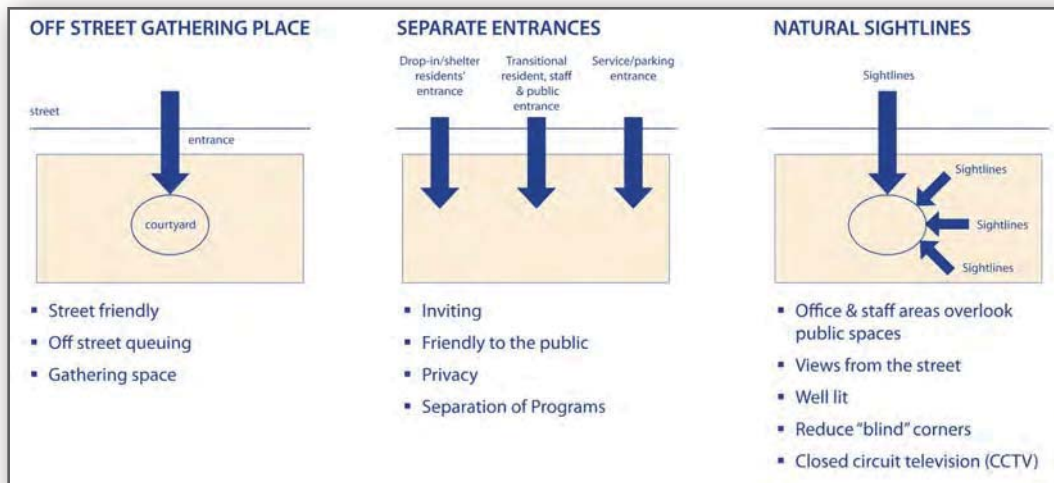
OFF STREET GATHERING PLACE

street

entrance

courtyard

- Street friendly
- Off street queuing
- Gathering space

SEPARATE ENTRANCES

Drop-in/shelter residents' entrance

Transitional resident, staff & public entrance

Service/parking entrance

- Inviting
- Friendly to the public
- Privacy
- Separation of Programs

NATURAL SIGHTLINES

Sightlines

Sightlines

Sightlines

Sightlines

- Office & staff areas overlook public spaces
- Views from the street
- Well lit
- Reduce "blind" corners
- Closed circuit television (CCTV)